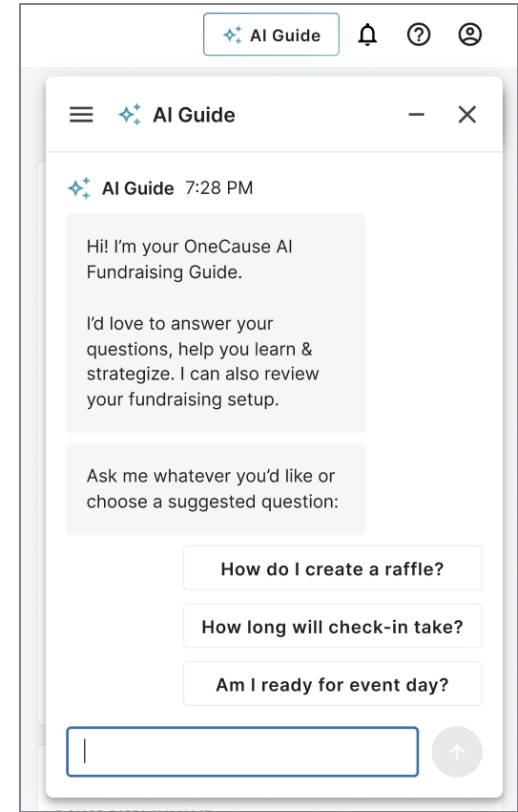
AI Guide

AI Guide

AI Guide 7:28 PM

Hi! I'm your OneCause AI Fundraising Guide.

I'd love to answer your questions, help you learn & strategize. I can also review your fundraising setup.

Ask me whatever you'd like or choose a suggested question:

How do I create a raffle?

How long will check-in take?

Am I ready for event day?